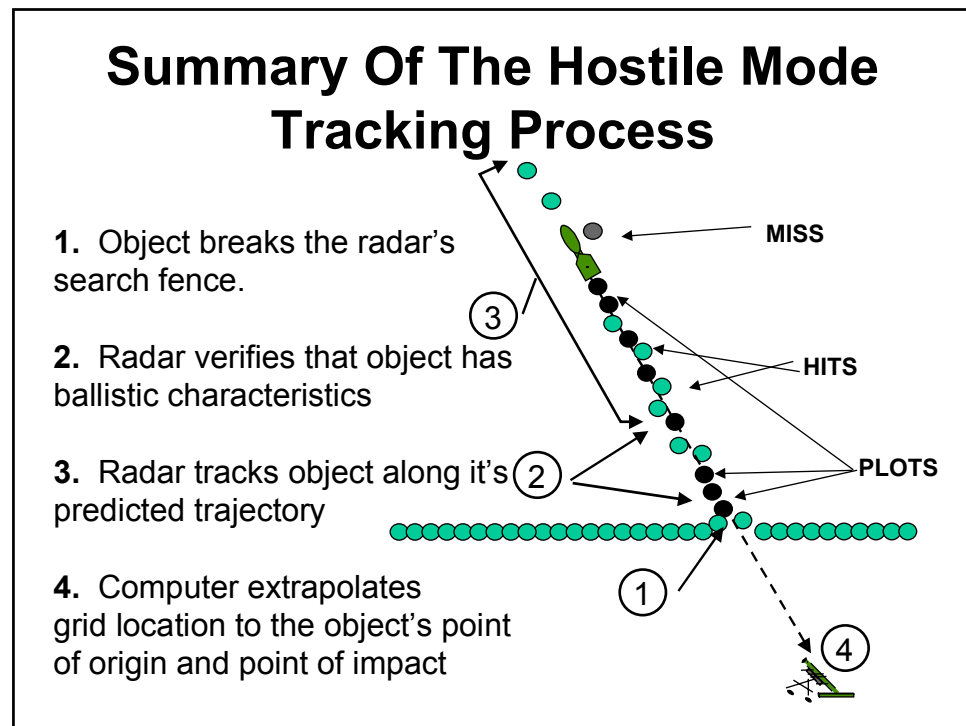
Summary Of The Hostile Mode Tracking Process

1. Object breaks the radar's search fence.

2. Radar verifies that object has ballistic characteristics

3. Radar tracks object along it's predicted trajectory

4. Computer extrapolates grid location to the object's point of origin and point of impact

MISS

3

HITS

2

PLOTS

1

4